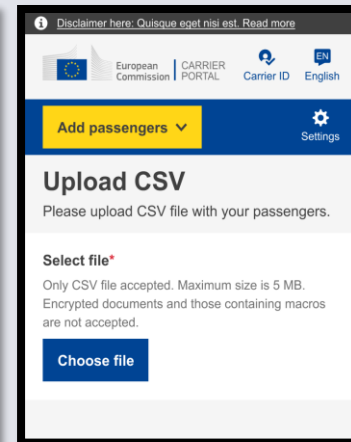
Disclaimer here: Quisque eget nisi est. Read more

European Commission | CARRIER PORTAL

Carrier ID

EN
English

Add passengers

Settings

Upload CSV

Please upload CSV file with your passengers.

Select file*

Only CSV file accepted. Maximum size is 5 MB. Encrypted documents and those containing macros are not accepted.

Choose file